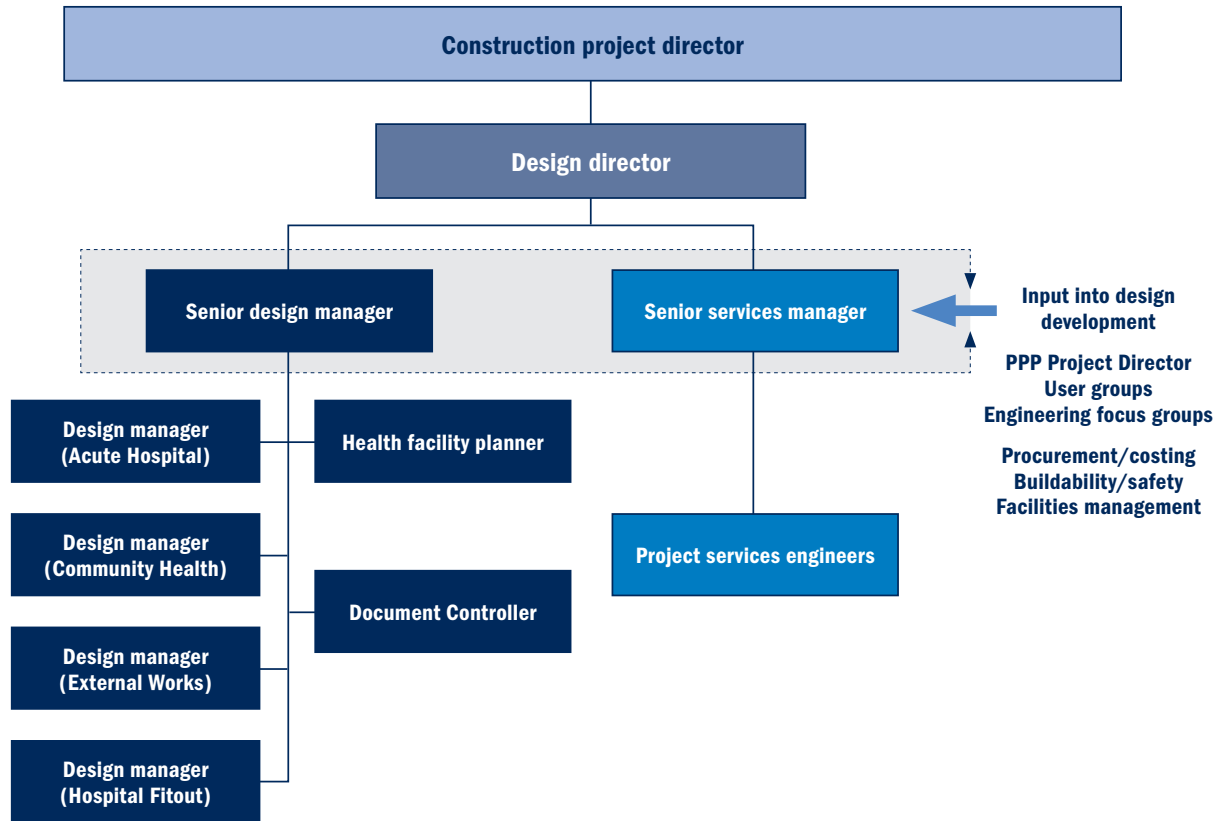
Construction project director

Design director

Senior design manager

Senior services manager

Input into design development

PPP Project Director
User groups
Engineering focus groups

Procurement/costing
Buildability/safety
Facilities management

Design manager (Acute Hospital)

Health facility planner

Design manager (Community Health)

Document Controller

Project services engineers

Design manager (External Works)

Design manager (Hospital Fitout)